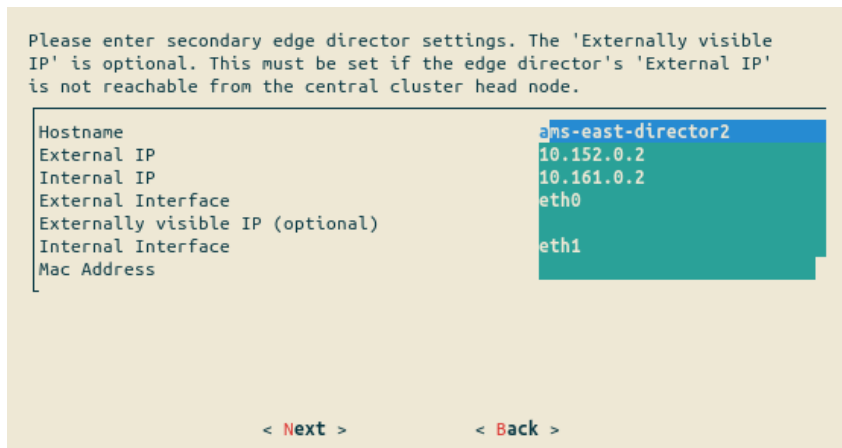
Please enter secondary edge director settings. The 'Externally visible IP' is optional. This must be set if the edge director's 'External IP' is not reachable from the central cluster head node.

| | |
|---|---|
| Hostname | ams-east-director2 |
| External IP | 10.152.0.2 |
| Internal IP | 10.161.0.2 |
| External Interface | eth0 |
| Externally visible IP (optional) | |
| Internal Interface | eth1 |
| Mac Address | |

< Next >          < Back >